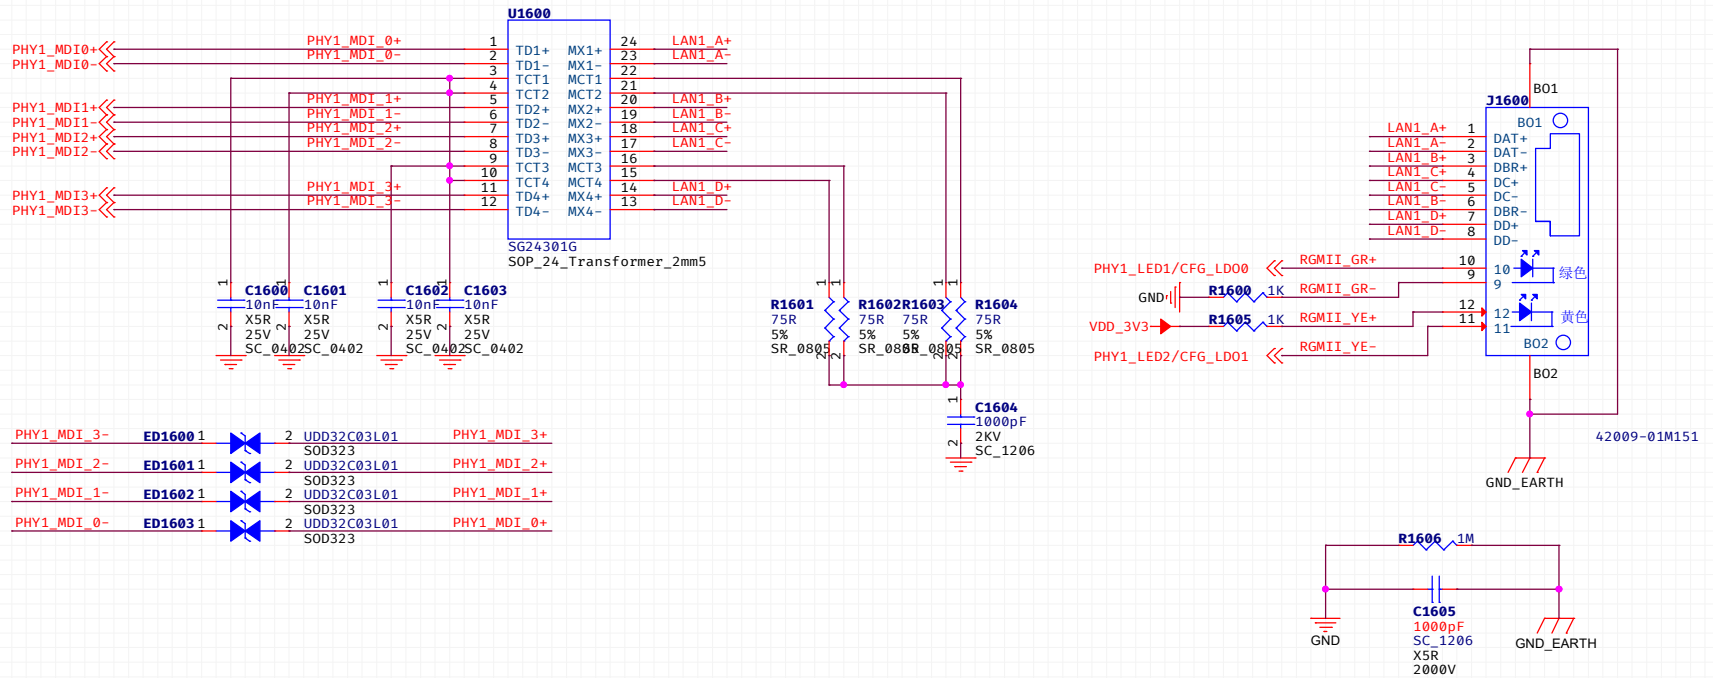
U1600

PHY1_MDI0+
PHY1_MDI0-
PHY1_MDI1+
PHY1_MDI1-
PHY1_MDI2+
PHY1_MDI2-
PHY1_MDI3+
PHY1_MDI3-

PHY1_MDI_0+
PHY1_MDI_0-
PHY1_MDI_1+
PHY1_MDI_1-
PHY1_MDI_2+
PHY1_MDI_2-
PHY1_MDI_3+
PHY1_MDI_3-

1 TD1+ MX1+ 24
2 TD1- MX1- 23
3 TCT1 MCT1 22
4 TCT2 MCT2 21
5 TD2+ MX2+ 20
6 TD2- MX2- 19
7 TD3+ MX3+ 18
8 TD3- MX3- 17
9 TCT3 MCT3 16
10 TCT4 MCT4 15
11 TD4+ MX4+ 14
12 TD4- MX4- 13

LAN1_A+
LAN1_A-
LAN1_B+
LAN1_B-
LAN1_C+
LAN1_C-
LAN1_D+
LAN1_D-

SG24301G
SOP_24_Transformer_2mm5

C1600 10nF X5R 25V SC_0402
C1601 10nF X5R 25V SC_0402
C1602 10nF X5R 25V SC_0402
C1603 10nF X5R 25V SC_0402

R1601 75R 5% SR_0805
R1602 75R 5% SR_0805
R1603 75R 5% SR_0805
R1604 75R 5% SR_0805

C1604 1000pF 2KV SC_1206

BO1
J1600
BO1
LAN1_A+ 1 DAT+
LAN1_A- 2 DAT-
LAN1_B+ 3 DBR+
LAN1_C+ 4 DC+
LAN1_C- 5 DC-
LAN1_B- 6 DBR-
LAN1_D+ 7 DD+
LAN1_D- 8 DD-
PHY1_LED1/CFG_LDO0 RGMII_GR+ 10 9 10 绿色 9
GND R1600 1K RGMII_GR-
VDD_3V3 R1605 1K RGMII_YE+ 12 11 12 黄色 11
PHY1_LED2/CFG_LDO1 RGMII_YE-
BO2
BO2
42009-01M151
GND_EARTH

PHY1_MDI_3- ED1600 1 2 UDD32C03L01 SOD323 PHY1_MDI_3+
PHY1_MDI_2- ED1601 1 2 UDD32C03L01 SOD323 PHY1_MDI_2+
PHY1_MDI_1- ED1602 1 2 UDD32C03L01 SOD323 PHY1_MDI_1+
PHY1_MDI_0- ED1603 1 2 UDD32C03L01 SOD323 PHY1_MDI_0+

R1606 1M
C1605
1000pF
SC_1206
X5R
2000V
GND
GND_EARTH